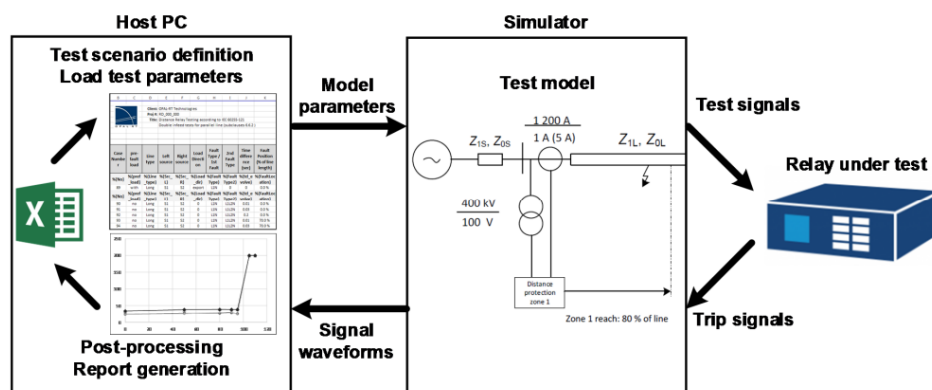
Host PC

Test scenario definition
Load test parameters

Client: OPAL-RT Technologies
Project: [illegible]
Title: Distance Relay Testing according to IEC 60255-121
Double infeed tests for parallel line (subclause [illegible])

| Case Number | pre-fault load | Line type | Left source | Right source | Load direction | Fault Type / 1st Fault | 2nd Fault Type | Time offset | Fault Position (% of line length) |
|---|---|---|---|---|---|---|---|---|---|
| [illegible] | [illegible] | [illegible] | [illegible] | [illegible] | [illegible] | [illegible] | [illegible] | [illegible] | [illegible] |

Model parameters

Simulator

Test model

1 200 A
1 A (5 A)

$Z_{1S}$, $Z_{0S}$

$Z_{1L}$, $Z_{0L}$

400 kV
100 V

Distance protection zone 1

Zone 1 reach: 80 % of line

Test signals

Relay under test

Trip signals

Signal waveforms

Post-processing
Report generation

250
200
150
100
50
0
0 20 40 60 80 100 120